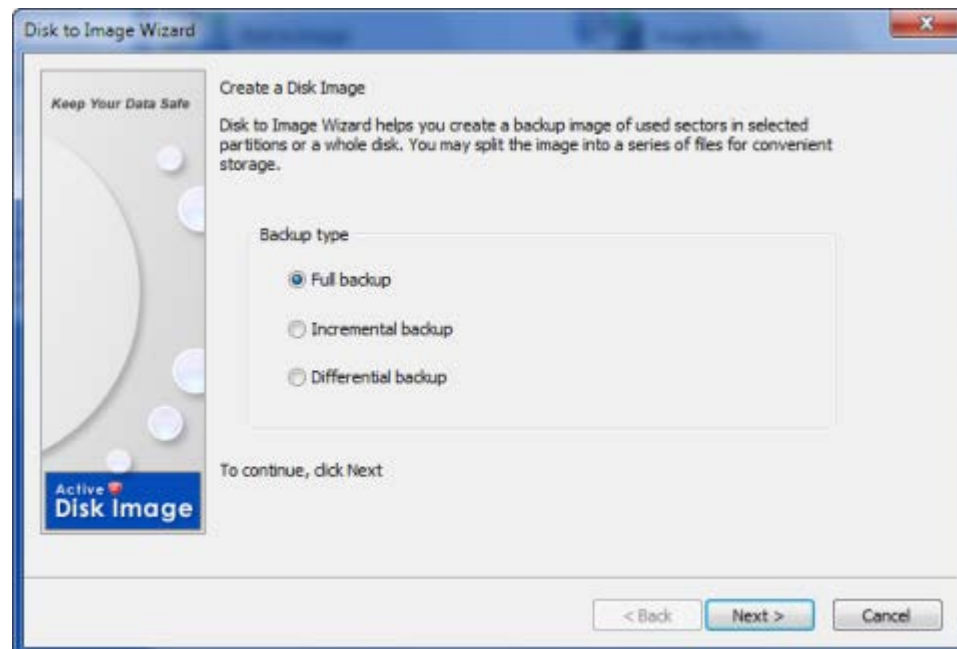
Disk to Image Wizard

Keep Your Data Safe

Active
Disk Image

Create a Disk Image

Disk to Image Wizard helps you create a backup image of used sectors in selected partitions or a whole disk. You may split the image into a series of files for convenient storage.

Backup type

Full backup

Incremental backup

Differential backup

To continue, click Next

< Back

Next >

Cancel